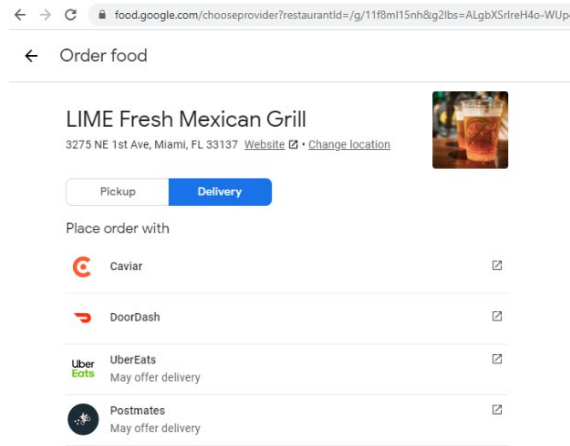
food.google.com/chooseprovider?restaurantId=/g/11f8ml15nh&g2lbs=ALgbXSrlreH4o-WUp

Order food

LIME Fresh Mexican Grill
3275 NE 1st Ave, Miami, FL 33137 Website • Change location

Pickup
Delivery

Place order with

Caviar

DoorDash

Uber Eats
UberEats
May offer delivery

Postmates
May offer delivery